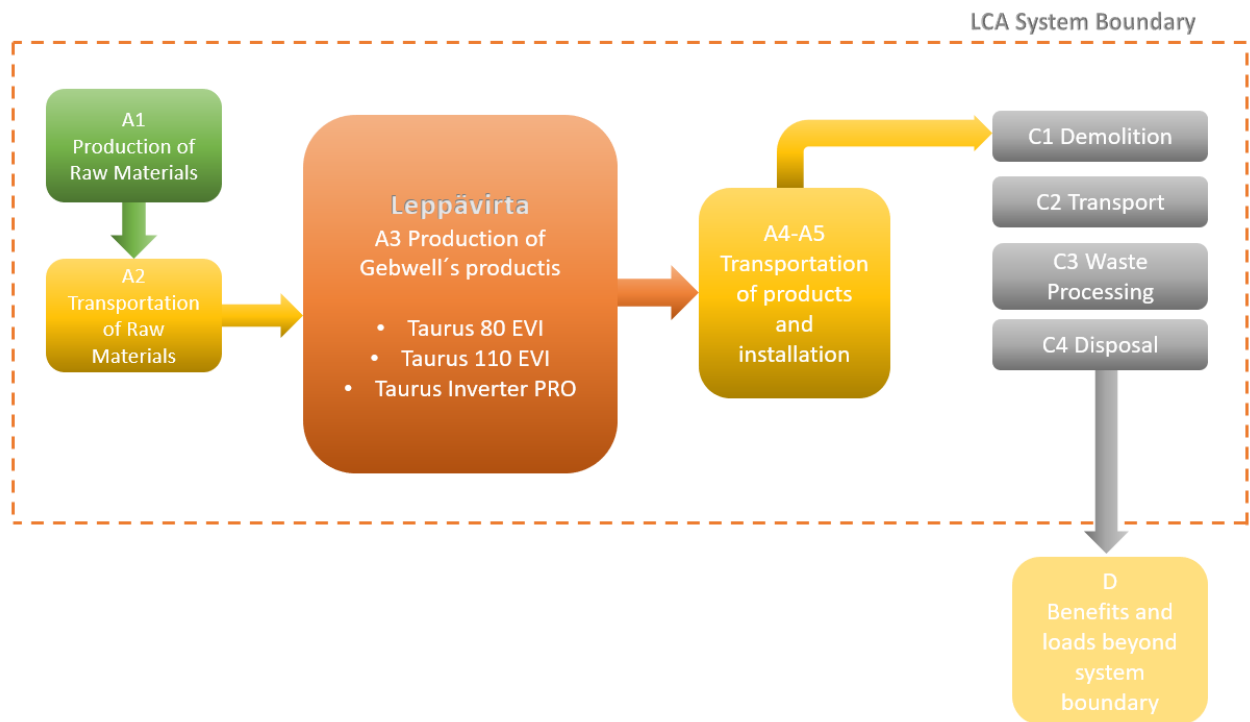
LCA System Boundary

A1
Production of
Raw Materials

A2
Transportation
of Raw
Materials

Leppävirta
A3 Production of
Gebwell´s productis

• Taurus 80 EVI
• Taurus 110 EVI
• Taurus Inverter PRO

A4-A5
Transportation
of products
and
installation

C1 Demolition

C2 Transport

C3 Waste
Processing

C4 Disposal

D
Benefits and
loads beyond
system
boundary